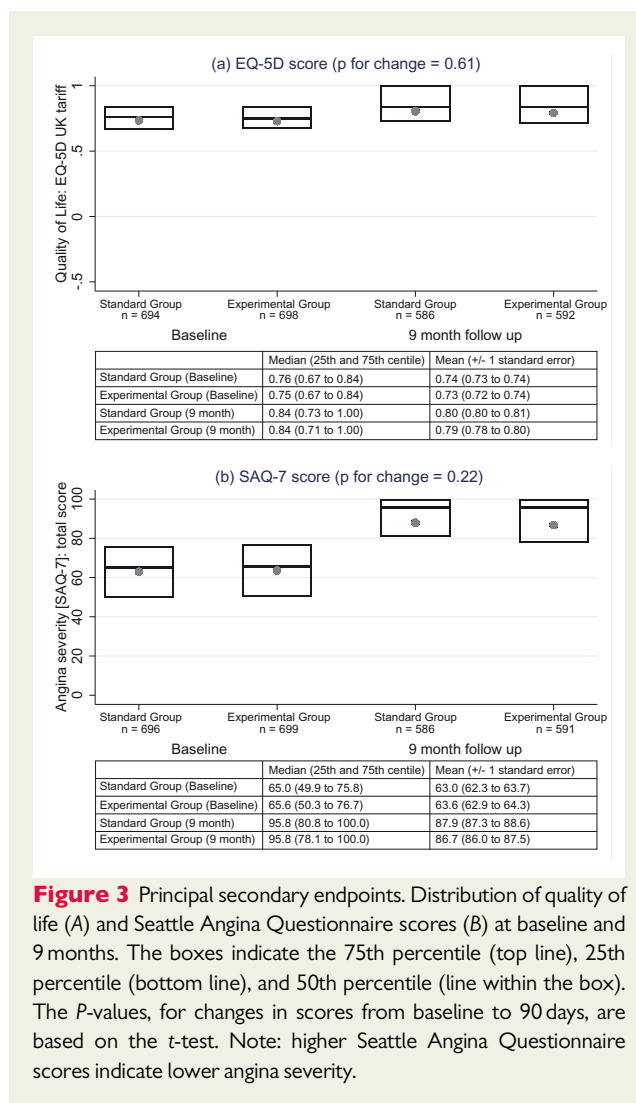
(a) EQ-5D score (p for change = 0.61)

Quality of Life: EQ-5D UK tariff

1

.5

0

-.5

Standard Group
n = 694

Experimental Group
n = 698

Standard Group
n = 586

Experimental Group
n = 592

Baseline

9 month follow up

| | Median (25th and 75th centile) | Mean (+/- 1 standard error) |
|---|---|---|
| Standard Group (Baseline) | 0.76 (0.67 to 0.84) | 0.74 (0.73 to 0.74) |
| Experimental Group (Baseline) | 0.75 (0.67 to 0.84) | 0.73 (0.72 to 0.74) |
| Standard Group (9 month) | 0.84 (0.73 to 1.00) | 0.80 (0.80 to 0.81) |
| Experimental Group (9 month) | 0.84 (0.71 to 1.00) | 0.79 (0.78 to 0.80) |

(b) SAQ-7 score (p for change = 0.22)

Angina severity [SAQ-7]: total score

100

80

60

40

20

0

Standard Group
n = 696

Experimental Group
n = 699

Standard Group
n = 586

Experimental Group
n = 591

Baseline

9 month follow up

| | Median (25th and 75th centile) | Mean (+/- 1 standard error) |
|---|---|---|
| Standard Group (Baseline) | 65.0 (49.9 to 75.8) | 63.0 (62.3 to 63.7) |
| Experimental Group (Baseline) | 65.6 (50.3 to 76.7) | 63.6 (62.9 to 64.3) |
| Standard Group (9 month) | 95.8 (80.8 to 100.0) | 87.9 (87.3 to 88.6) |
| Experimental Group (9 month) | 95.8 (78.1 to 100.0) | 86.7 (86.0 to 87.5) |

**Figure 3** Principal secondary endpoints. Distribution of quality of life (*A*) and Seattle Angina Questionnaire scores (*B*) at baseline and 9 months. The boxes indicate the 75th percentile (top line), 25th percentile (bottom line), and 50th percentile (line within the box). The *P*-values, for changes in scores from baseline to 90 days, are based on the *t*-test. Note: higher Seattle Angina Questionnaire scores indicate lower angina severity.